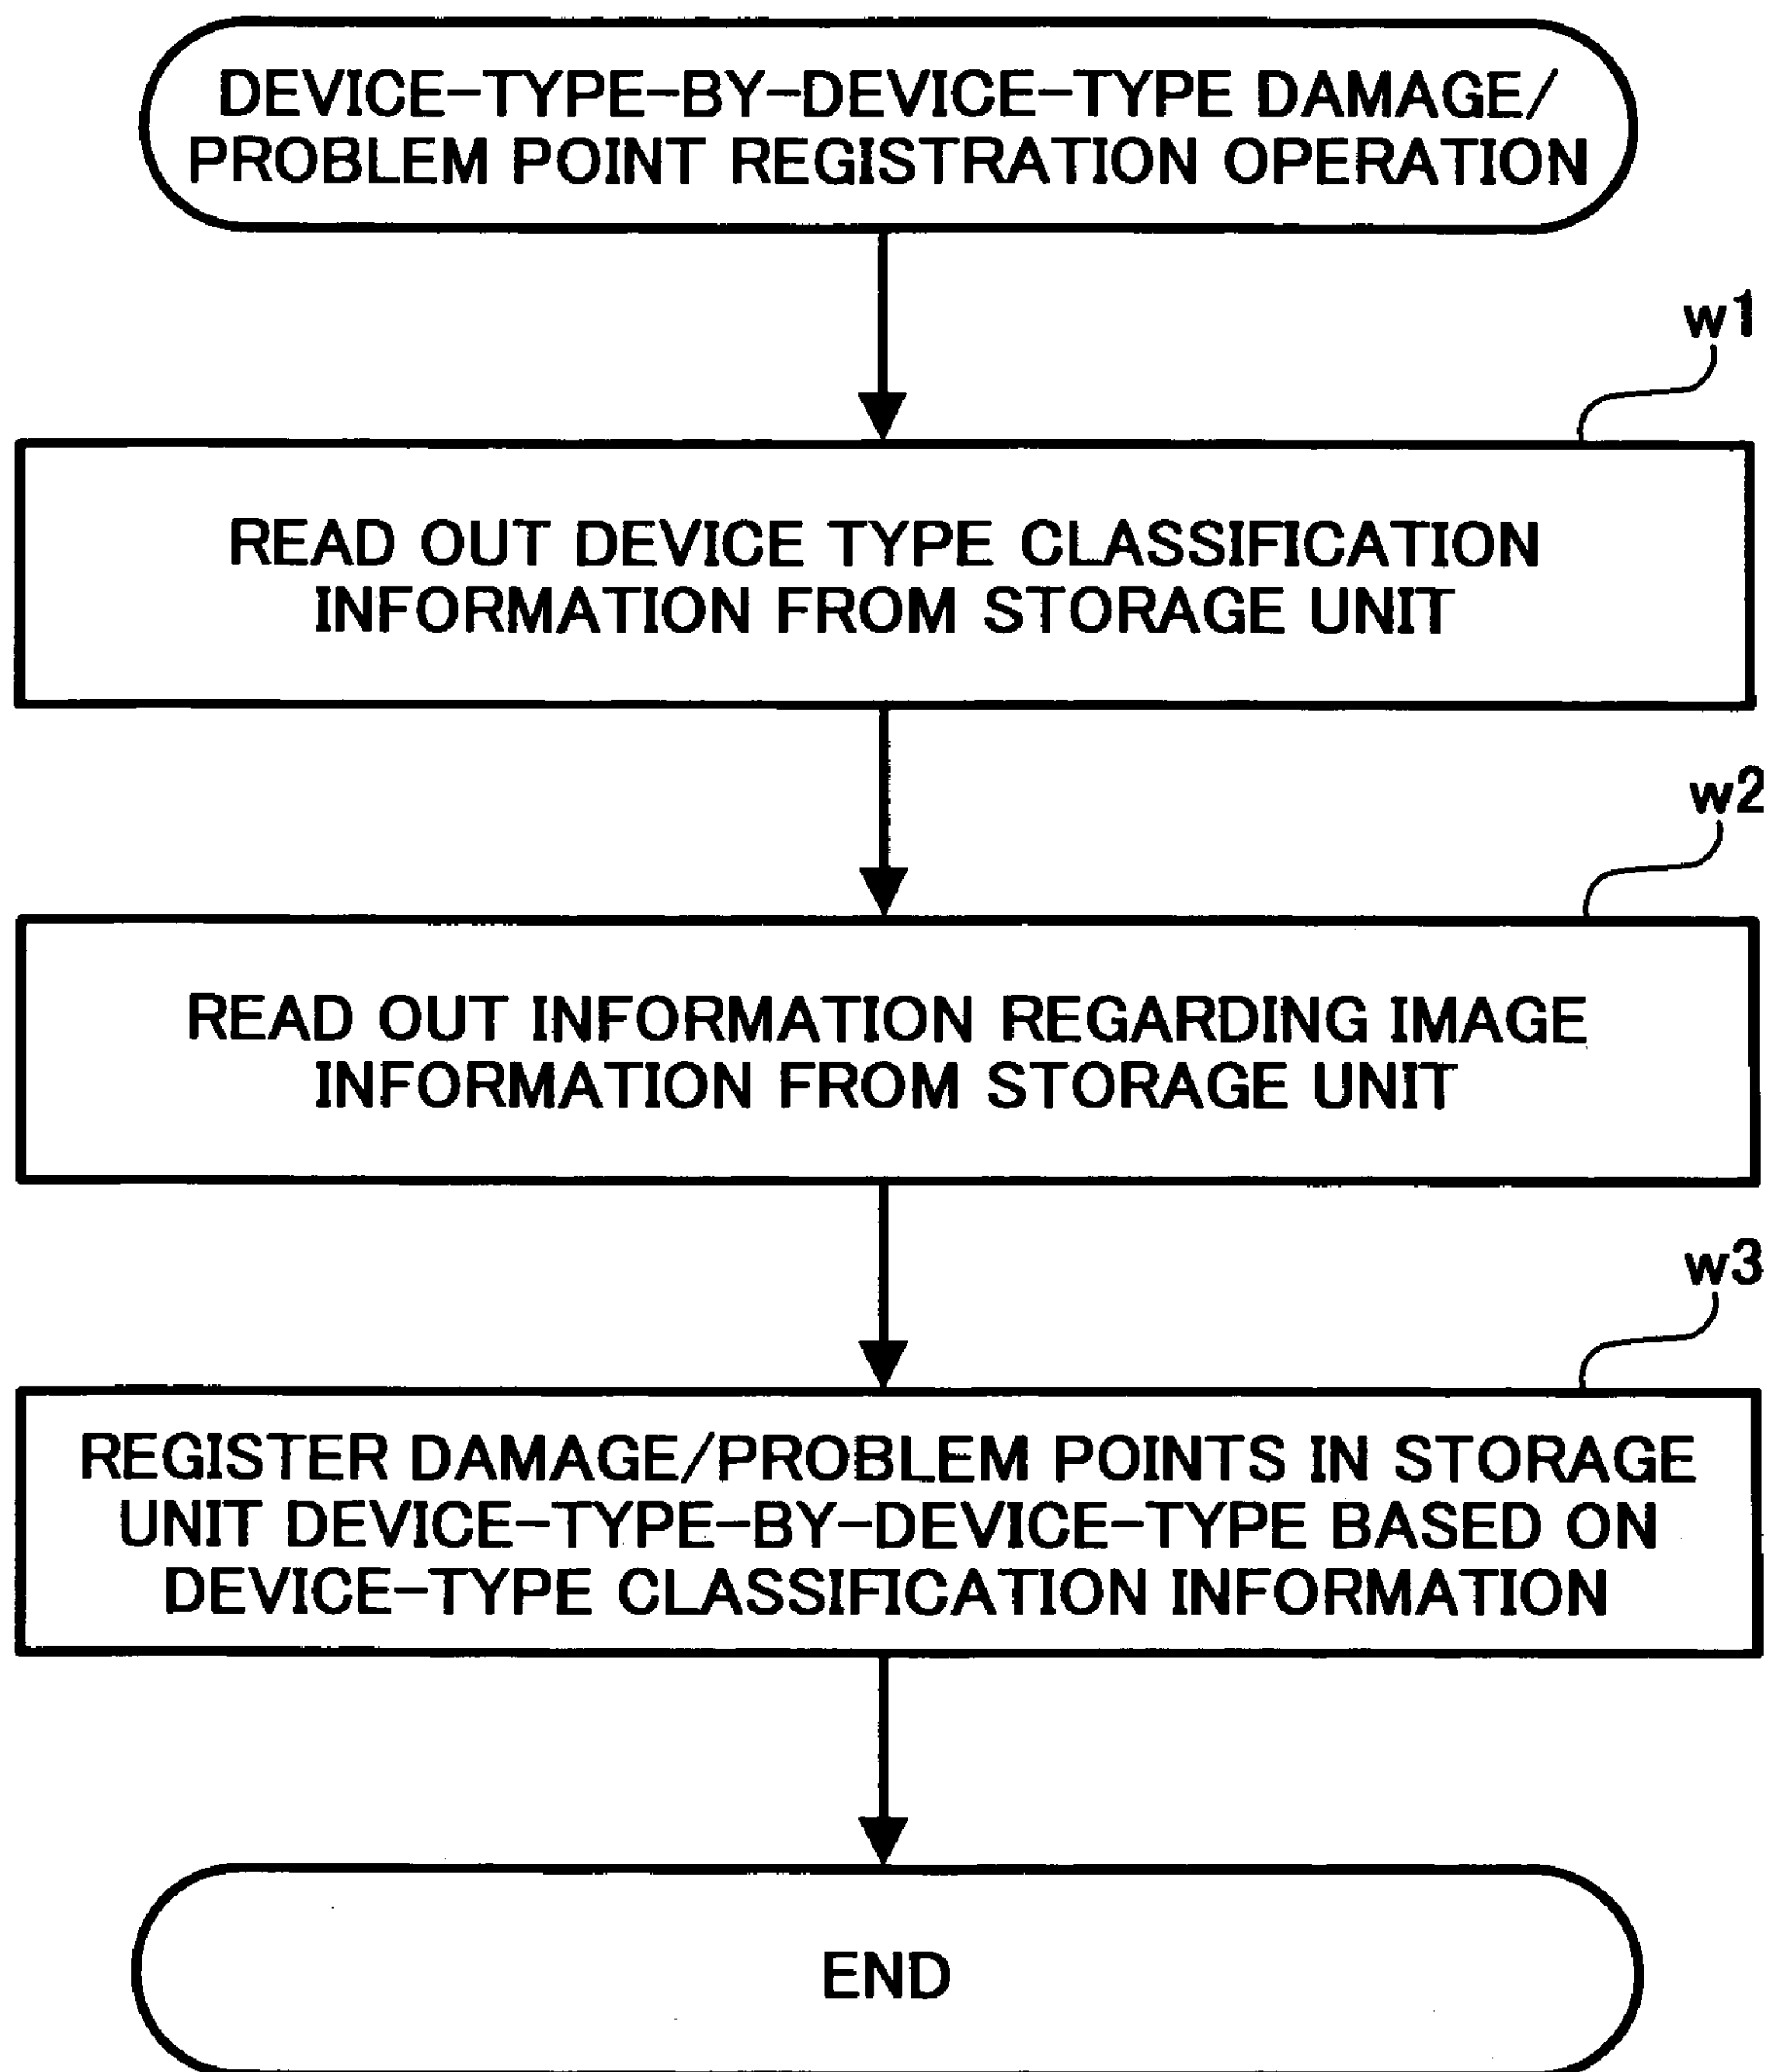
DEVICE-TYPE-BY-DEVICE-TYPE DAMAGE/ PROBLEM POINT REGISTRATION OPERATION

w1

READ OUT DEVICE TYPE CLASSIFICATION INFORMATION FROM STORAGE UNIT

w2

READ OUT INFORMATION REGARDING IMAGE INFORMATION FROM STORAGE UNIT

w3

REGISTER DAMAGE/PROBLEM POINTS IN STORAGE UNIT DEVICE-TYPE-BY-DEVICE-TYPE BASED ON DEVICE-TYPE CLASSIFICATION INFORMATION

END